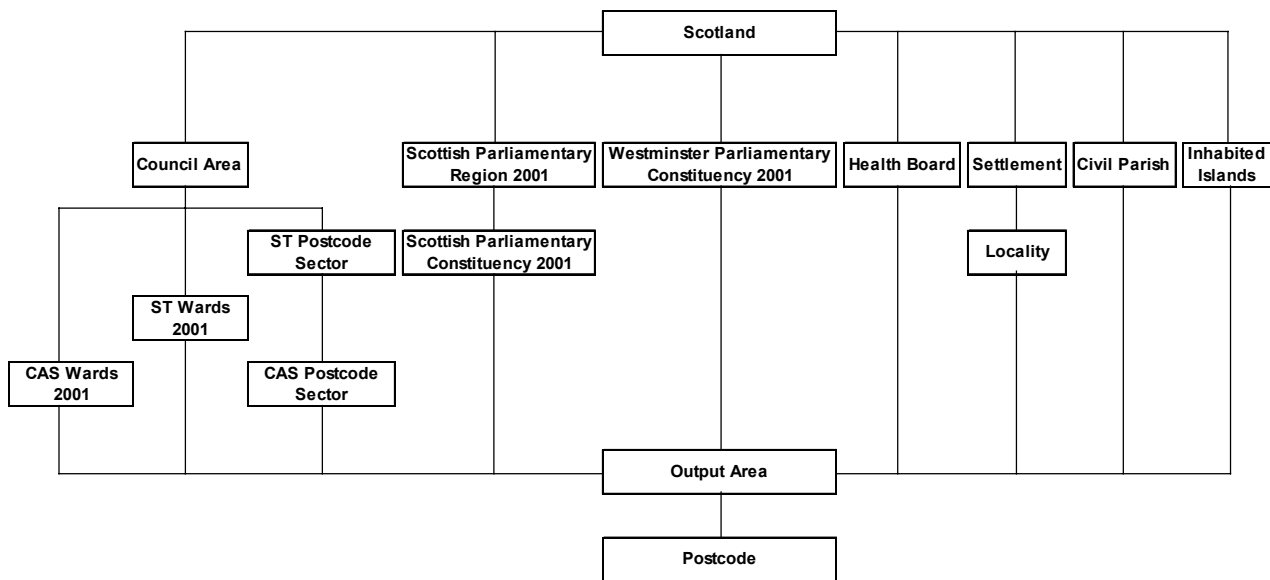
Scotland

Council Area

Scottish Parliamentary Region 2001

Westminster Parliamentary Constituency 2001

Health Board

Settlement

Civil Parish

Inhabited Islands

ST Postcode Sector

Scottish Parliamentary Constituency 2001

Locality

ST Wards 2001

CAS Wards 2001

CAS Postcode Sector

Output Area

Postcode